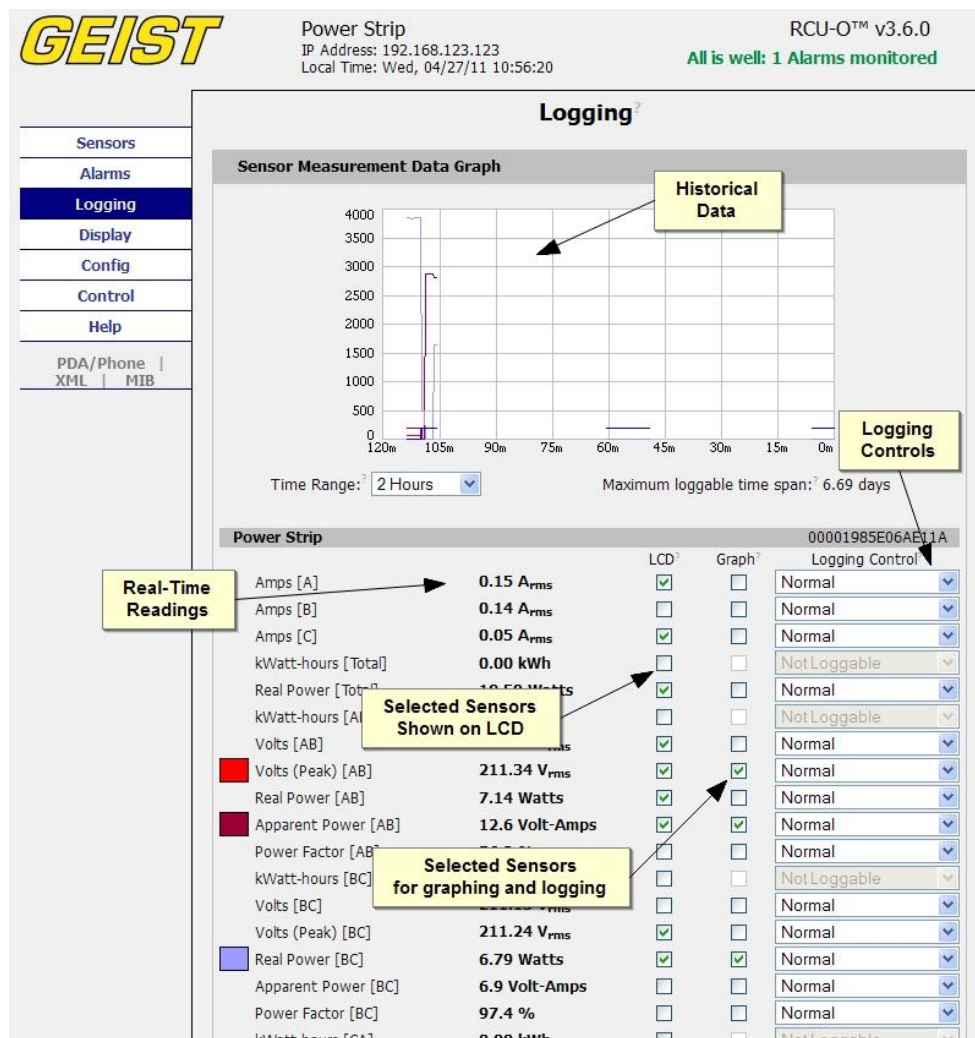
GEIST

Power Strip
IP Address: 192.168.123.123
Local Time: Wed, 04/27/11 10:56:20

RCU-O™ v3.6.0
All is well: 1 Alarms monitored

Sensors
Alarms
Logging
Display
Config
Control
Help
PDA/Phone | XML | MIB

Logging?

Sensor Measurement Data Graph

Historical Data

4000
3500
3000
2500
2000
1500
1000
500
0
120m 105m 90m 75m 60m 45m 30m 15m 0m

Logging Controls

Time Range:? 2 Hours

Maximum loggable time span:? 6.69 days

Power Strip 00001985E06AE11A

LCD? Graph? Logging Control?

Real-Time Readings

| | | | | |
|---|---|---|---|---|
| Amps [A] | 0.15 $A_{rms}$ | ☑ | ☐ | Normal |
| Amps [B] | 0.14 $A_{rms}$ | ☐ | ☐ | Normal |
| Amps [C] | 0.05 $A_{rms}$ | ☑ | ☐ | Normal |
| kWatt-hours [Total] | 0.00 kWh | ☐ | | Not Loggable |
| Real Power [Tot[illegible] | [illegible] Watts | ☑ | ☐ | Normal |
| kWatt-hours [A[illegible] | | ☐ | | Not Loggable |
| Volts [AB] | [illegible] | ☑ | ☐ | Normal |
| Volts (Peak) [AB] | 211.34 $V_{rms}$ | ☑ | ☑ | Normal |
| Real Power [AB] | 7.14 Watts | ☑ | ☐ | Normal |
| Apparent Power [AB] | 12.6 Volt-Amps | ☑ | ☑ | Normal |
| Power Factor [AB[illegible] | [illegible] | ☐ | ☐ | Normal |
| kWatt-hours [BC] | | ☐ | | Not Loggable |
| Volts [BC] | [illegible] | ☐ | ☐ | Normal |
| Volts (Peak) [BC] | 211.24 $V_{rms}$ | ☑ | ☐ | Normal |
| Real Power [BC] | 6.79 Watts | ☑ | ☑ | Normal |
| Apparent Power [BC] | 6.9 Volt-Amps | ☐ | ☐ | Normal |
| Power Factor [BC] | 97.4 % | ☐ | ☐ | Normal |
| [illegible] | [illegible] | ☐ | | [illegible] |

Selected Sensors Shown on LCD

Selected Sensors for graphing and logging